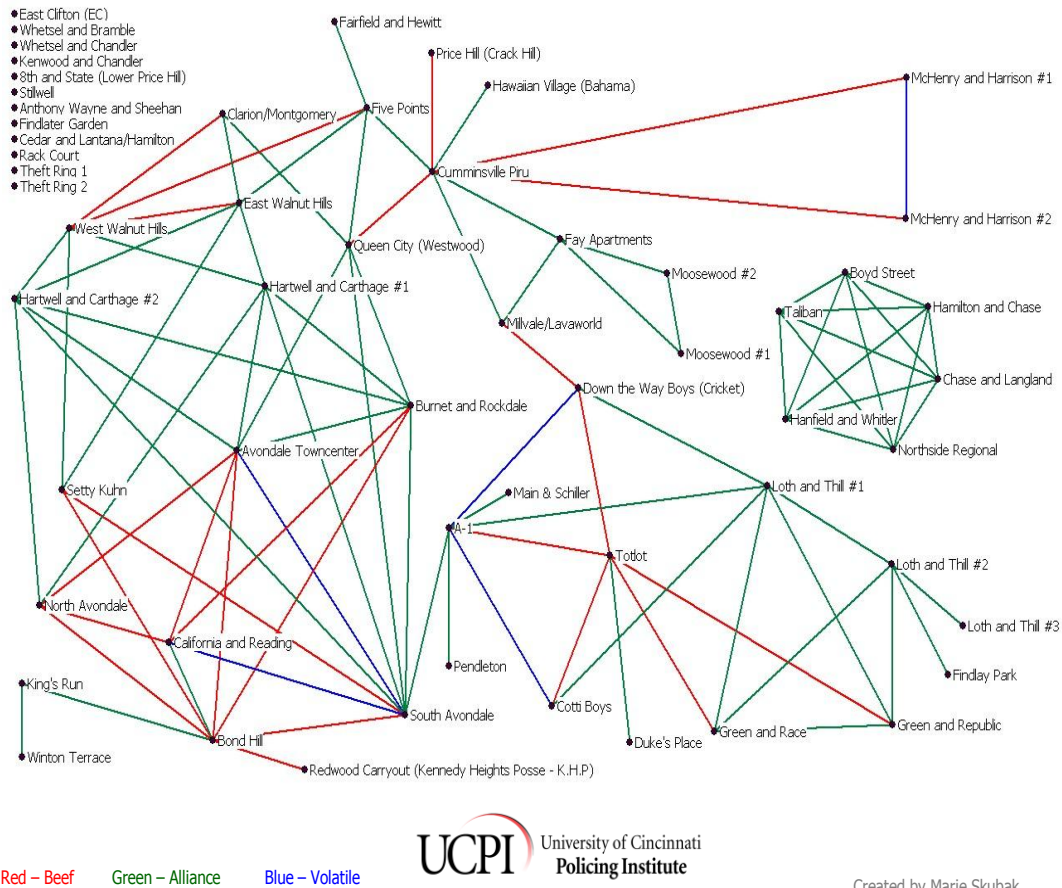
East Clifton (EC)
Whetsel and Bramble
Whetsel and Chandler
Kenwood and Chandler
8th and State (Lower Price Hill)
Stillwell
Anthony Wayne and Sheehan
Findlater Garden
Cedar and Lantana/Hamilton
Rack Court
Theft Ring 1
Theft Ring 2

Fairfield and Hewitt
Price Hill (Crack Hill)
Hawaiian Village (Bahama)
McHenry and Harrison #1
Clarion/Montgomery
Five Points
Cumminsville Piru
McHenry and Harrison #2
East Walnut Hills
West Walnut Hills
Queen City (Westwood)
Fay Apartments
Moosewood #2
Hartwell and Carthage #2
Hartwell and Carthage #1
Boyd Street
Taliban
Hamilton and Chase
Millvale/Lavaworld
Moosewood #1
Down the Way Boys (Cricket)
Chase and Langland
Burnet and Rockdale
Hanfield and Whitler
Northside Regional
Avondale Towncenter
Setty Kuhn
Main & Schiller
Loth and Thill #1
A-1
Totlot
Loth and Thill #2
North Avondale
Loth and Thill #3
California and Reading
Pendleton
Findlay Park
King's Run
Cotti Boys
South Avondale
Green and Republic
Green and Race
Duke's Place
Bond Hill
Winton Terrace
Redwood Carryout (Kennedy Heights Posse - K.H.P)

Red – Beef Green – Alliance Blue – Volatile

UCPI University of Cincinnati Policing Institute

Created by Marie Skubak